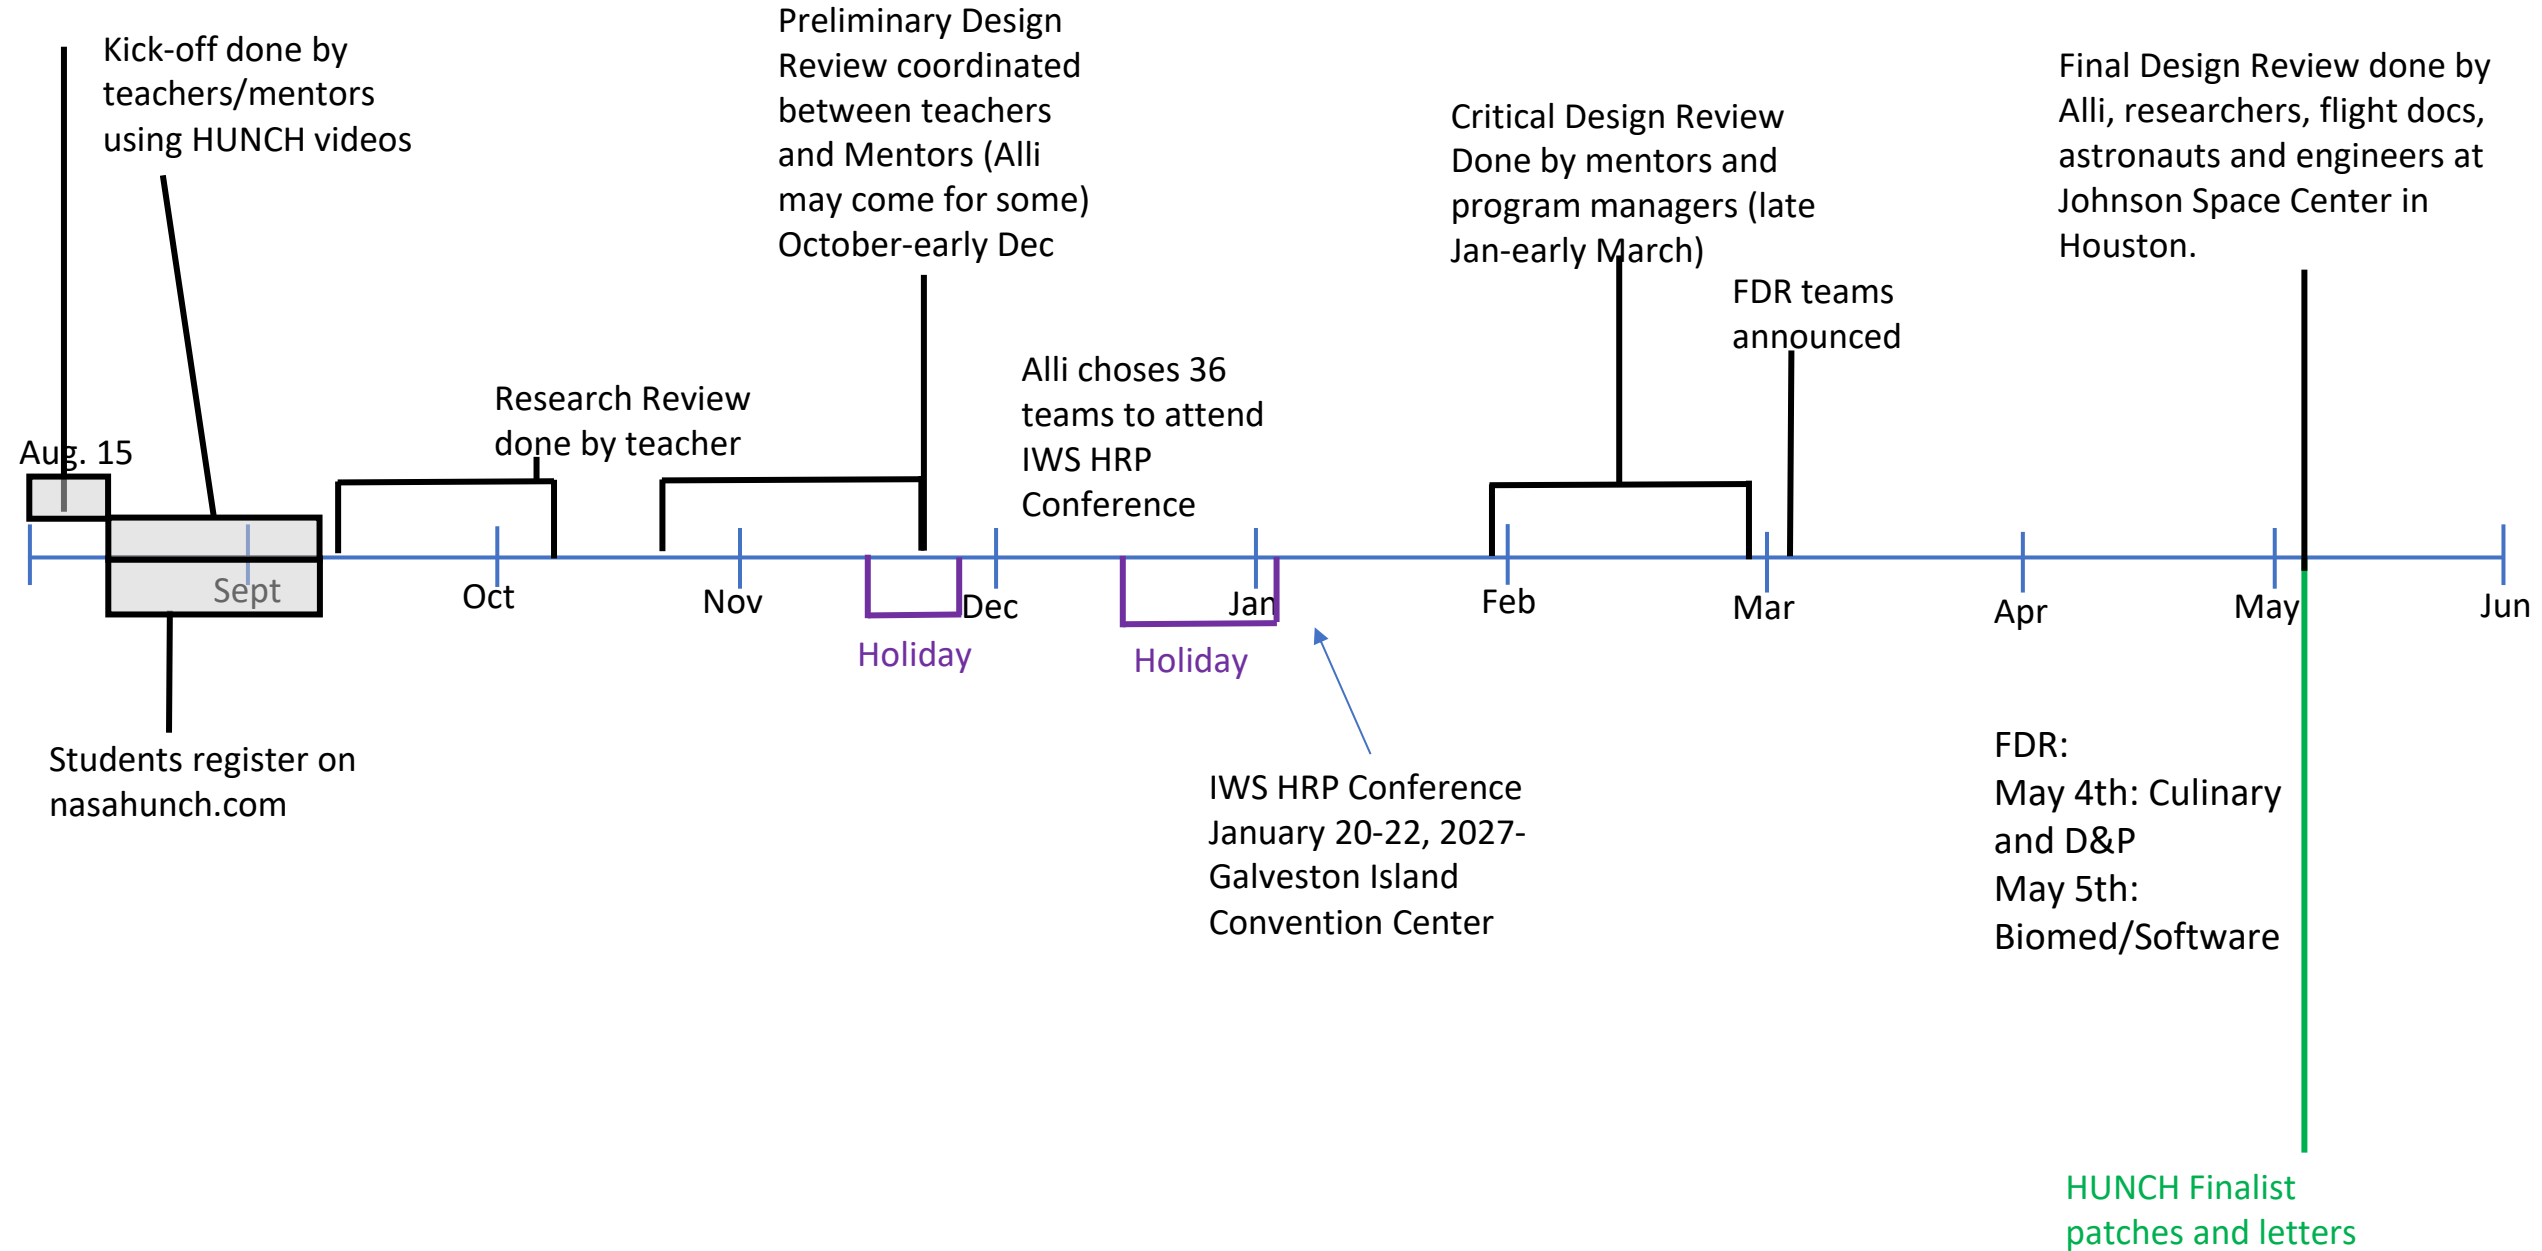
Kick-off done by teachers/mentors using HUNCH videos

Preliminary Design Review coordinated between teachers and Mentors (Alli may come for some) October-early Dec

Critical Design Review Done by mentors and program managers (late Jan-early March)

Final Design Review done by Alli, researchers, flight docs, astronauts and engineers at Johnson Space Center in Houston.

FDR teams announced

Alli choses 36 teams to attend IWS HRP Conference

Research Review done by teacher

Aug. 15

Sept

Oct

Nov

Dec

Jan

Feb

Mar

Apr

May

Jun

Holiday

Holiday

Students register on nasahunch.com

IWS HRP Conference January 20-22, 2027- Galveston Island Convention Center

FDR:
May 4th: Culinary and D&P
May 5th: Biomed/Software

HUNCH Finalist patches and letters